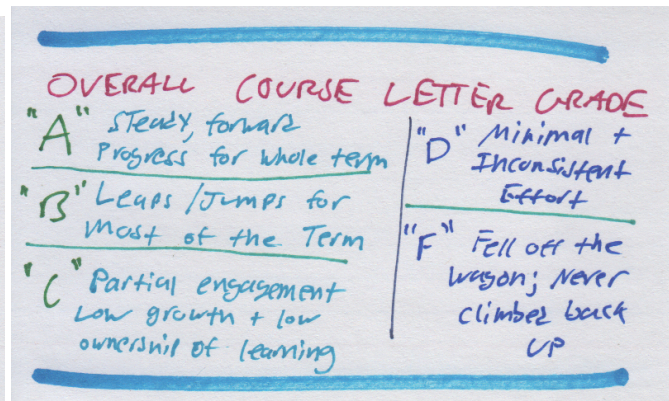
OVERALL COURSE LETTER GRADE

"A" Steady, forward progress for whole term

"B" Leaps / Jumps for most of the Term

"C" Partial engagement Low growth + low ownership of learning

"D" Minimal + Inconsistent Effort

"F" Fell off the wagon; Never climbed back up